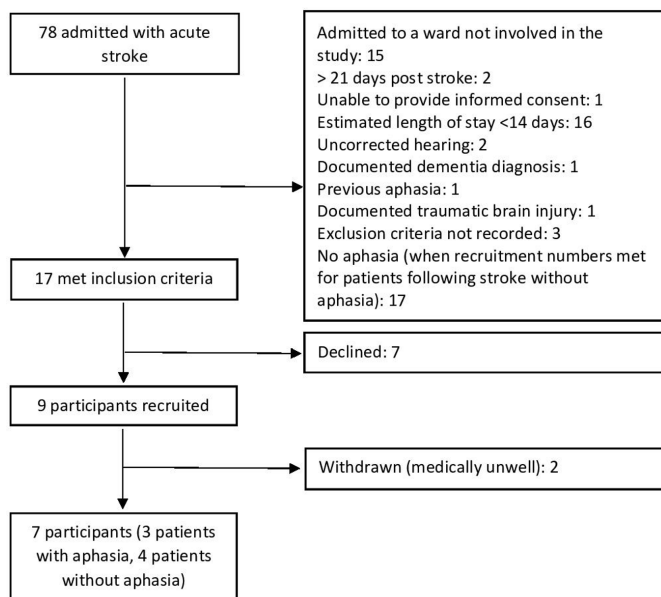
78 admitted with acute stroke

Admitted to a ward not involved in the study: 15
> 21 days post stroke: 2
Unable to provide informed consent: 1
Estimated length of stay <14 days: 16
Uncorrected hearing: 2
Documented dementia diagnosis: 1
Previous aphasia: 1
Documented traumatic brain injury: 1
Exclusion criteria not recorded: 3
No aphasia (when recruitment numbers met for patients following stroke without aphasia): 17

17 met inclusion criteria

Declined: 7

9 participants recruited

Withdrawn (medically unwell): 2

7 participants (3 patients with aphasia, 4 patients without aphasia)